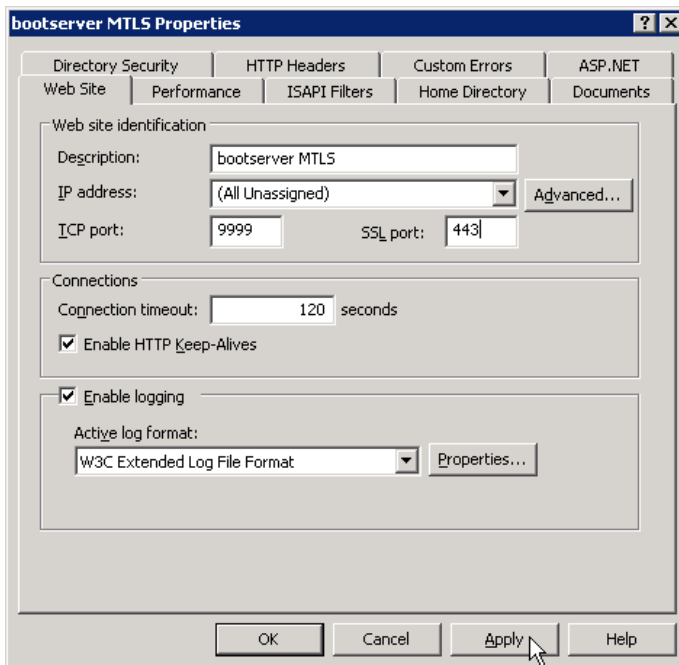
bootserver MTLS Properties

?
X

Directory Security
HTTP Headers
Custom Errors
ASP.NET
Web Site
Performance
ISAPI Filters
Home Directory
Documents

Web site identification

Description: bootserver MTLS

IP address: (All Unassigned)

Advanced...

TCP port: 9999

SSL port: 443

Connections

Connection timeout: 120 seconds

Enable HTTP Keep-Alives

Enable logging

Active log format:

W3C Extended Log File Format

Properties...

OK
Cancel
Apply
Help